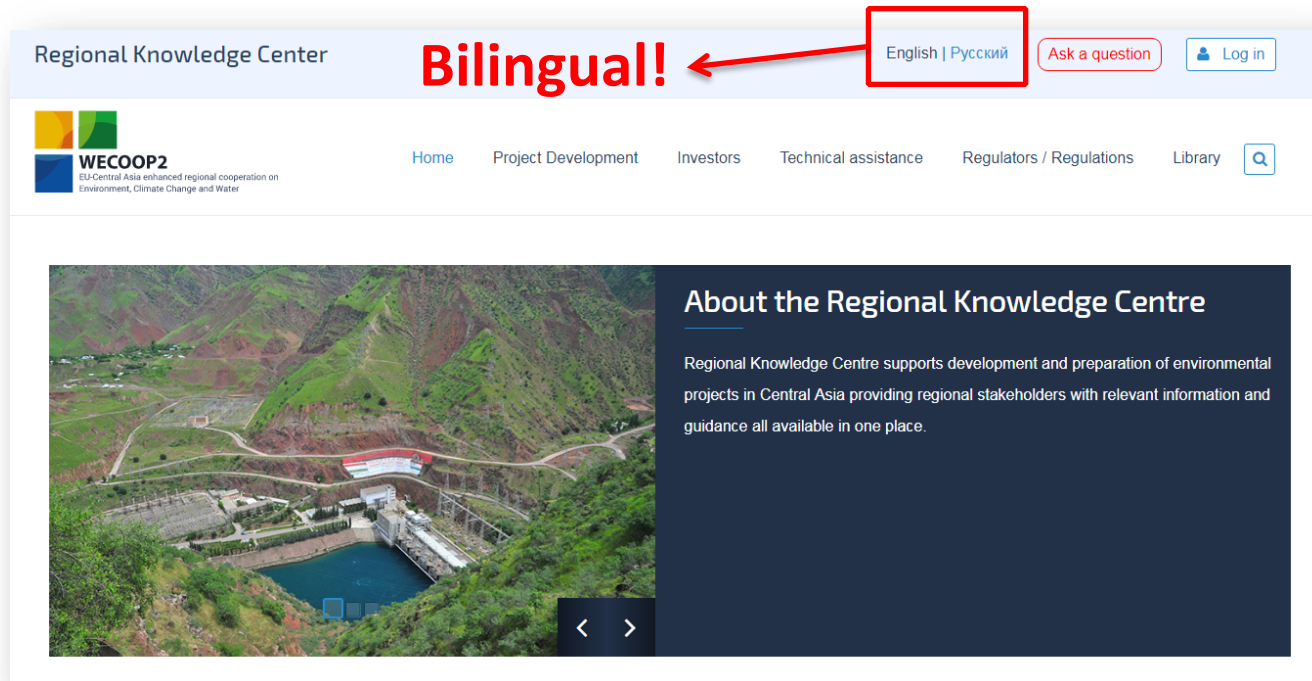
Regional Knowledge Center

Bilingual!

English | Русский

Ask a question

Log in

WECOOP2
EU-Central Asia enhanced regional cooperation on Environment, Climate Change and Water

Home Project Development Investors Technical assistance Regulators / Regulations Library

About the Regional Knowledge Centre

Regional Knowledge Centre supports development and preparation of environmental projects in Central Asia providing regional stakeholders with relevant information and guidance all available in one place.

‹ ›